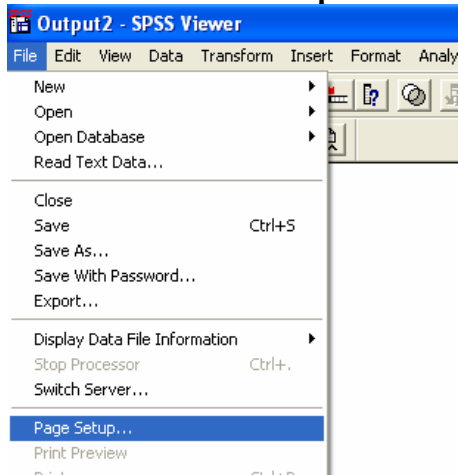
Output2 - SPSS Viewer

File Edit View Data Transform Insert Format Analy

New
Open
Open Database
Read Text Data...

Close
Save Ctrl+S
Save As...
Save With Password...
Export...

Display Data File Information
Stop Processor Ctrl+.
Switch Server...

Page Setup...
Print Preview
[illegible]